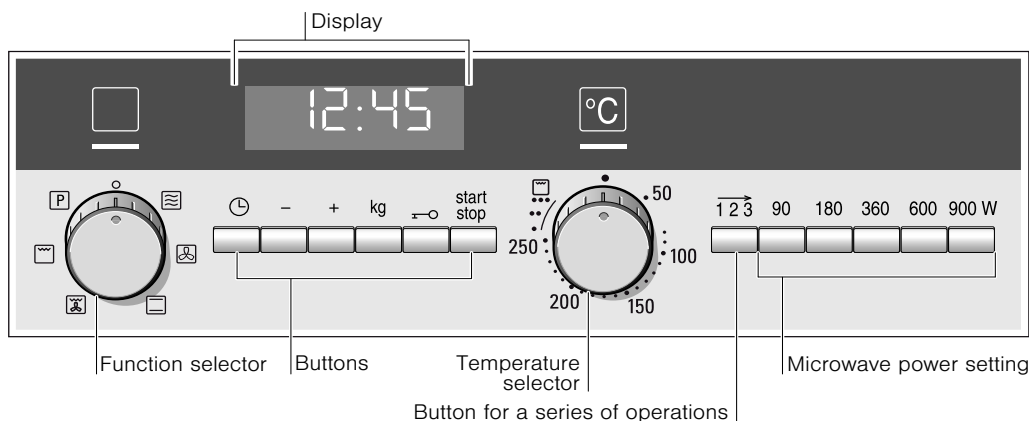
Display

12:45

°C

P

–

+

kg

start stop

50

250

100

200

150

1 2 3

90

180

360

600

900 W

Function selector

Buttons

Temperature selector

Button for a series of operations

Microwave power setting